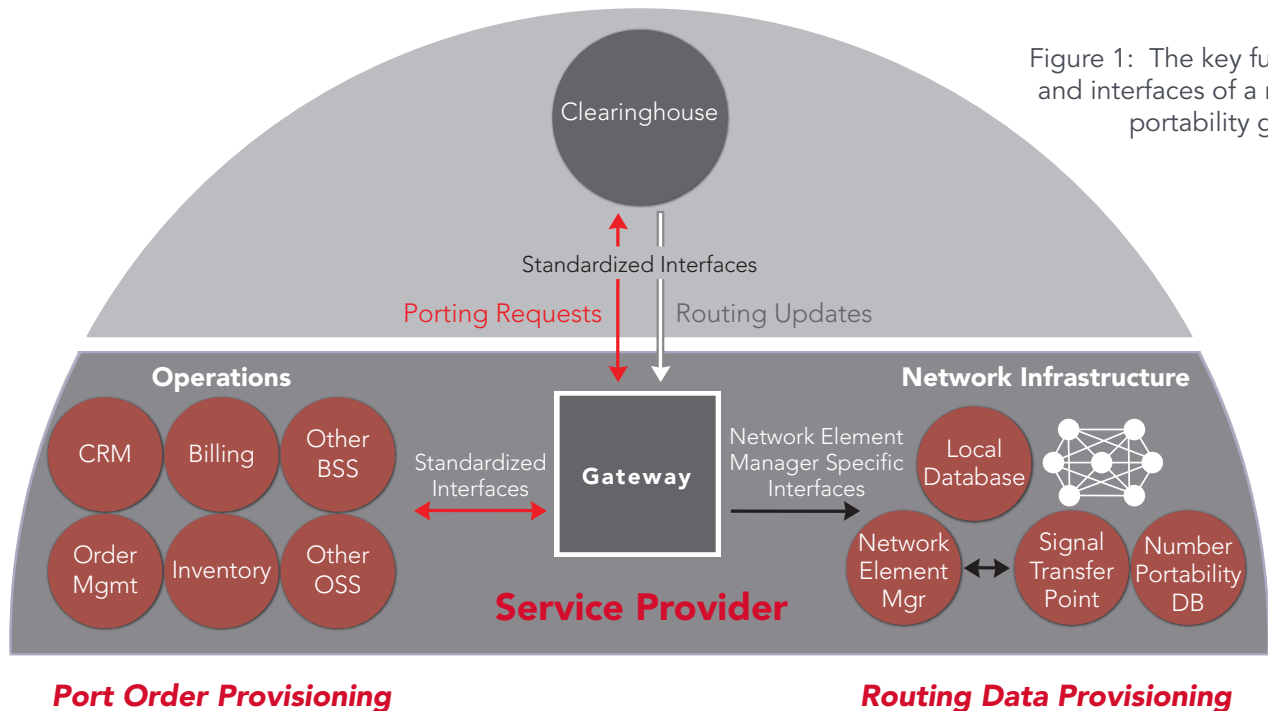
Figure 1: The key fu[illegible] and interfaces of a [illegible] portability g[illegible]

Clearinghouse

Standardized Interfaces

Porting Requests

Routing Updates

Operations

CRM

Billing

Other BSS

Order Mgmt

Inventory

Other OSS

Standardized Interfaces

Gateway

Network Element Manager Specific Interfaces

Network Infrastructure

Local Database

Network Element Mgr

Signal Transfer Point

Number Portability DB

Service Provider

Port Order Provisioning

Routing Data Provisioning